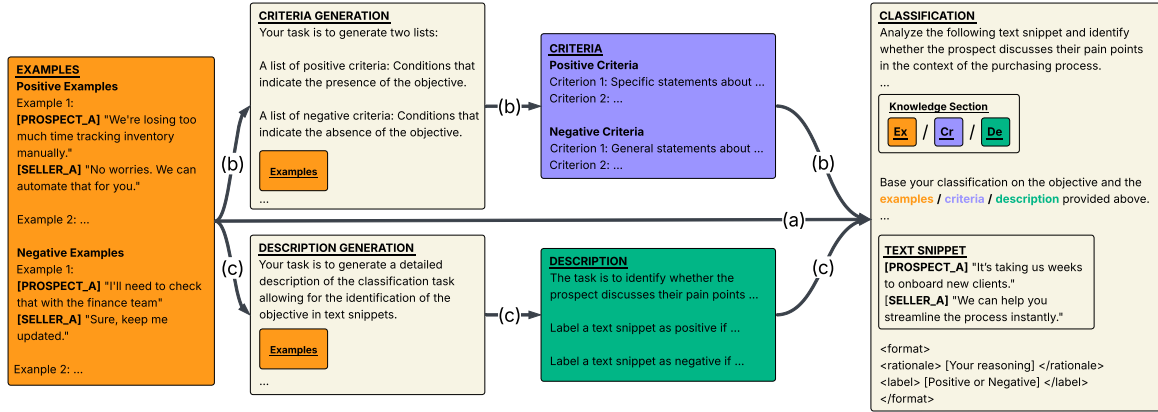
EXAMPLES
Positive Examples
Example 1:
[PROSPECT_A] "We're losing too much time tracking inventory manually."
[SELLER_A] "No worries. We can automate that for you."

Example 2: ...

Negative Examples
Example 1:
[PROSPECT_A] "I'll need to check that with the finance team"
[SELLER_A] "Sure, keep me updated."

Example 2: ...

(b)

(c)

CRITERIA GENERATION
Your task is to generate two lists:

A list of positive criteria: Conditions that indicate the presence of the objective.

A list of negative criteria: Conditions that indicate the absence of the objective.

Examples

...

(b)

CRITERIA
Positive Criteria
Criterion 1: Specific statements about ...
Criterion 2: ...

Negative Criteria
Criterion 1: General statements about ...
Criterion 2: ...

(b)

(a)

DESCRIPTION GENERATION
Your task is to generate a detailed description of the classification task allowing for the identification of the objective in text snippets.

Examples

...

(c)

DESCRIPTION
The task is to identify whether the prospect discusses their pain points ...

Label a text snippet as positive if ...

Label a text snippet as negative if ...

(c)

CLASSIFICATION
Analyze the following text snippet and identify whether the prospect discusses their pain points in the context of the purchasing process.
...

Knowledge Section
Ex / Cr / De

Base your classification on the objective and the examples / criteria / description provided above.
...

TEXT SNIPPET
[PROSPECT_A] "It's taking us weeks to onboard new clients."
[SELLER_A] "We can help you streamline the process instantly."

<format>
<rationale> [Your reasoning] </rationale>
<label> [Positive or Negative] </label>
</format>